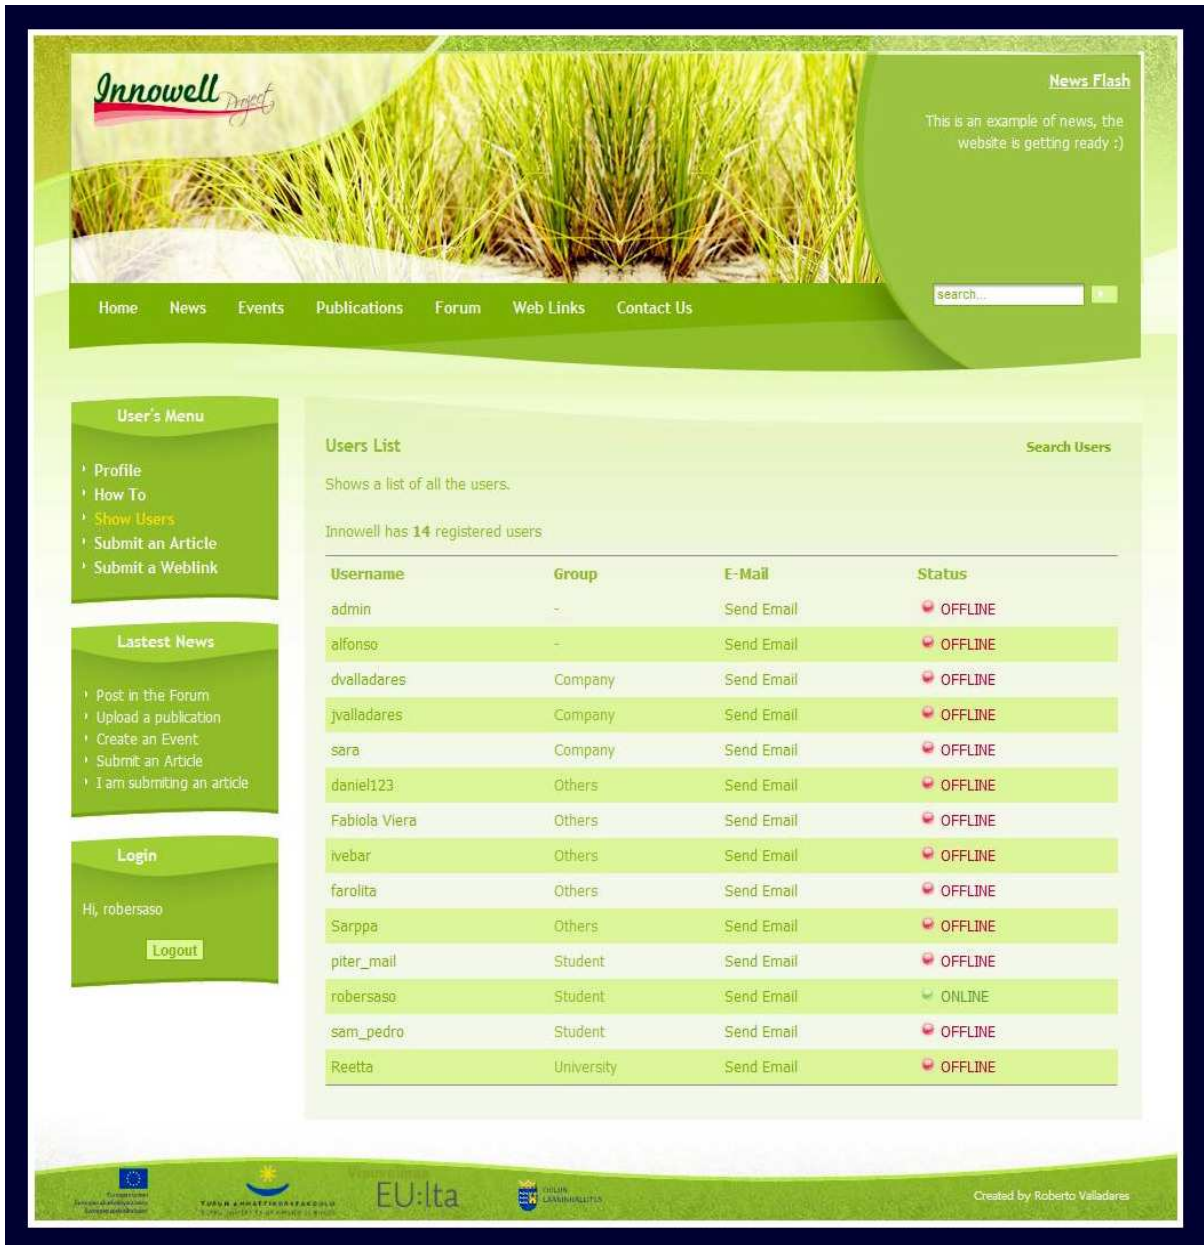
Innowell Project

News Flash

This is an example of news, the website is getting ready :)

search...

Home News Events Publications Forum Web Links Contact Us

User's Menu

- Profile
- How To
- Show Users
- Submit an Article
- Submit a Weblink

Lastest News

- Post in the Forum
- Upload a publication
- Create an Event
- Submit an Article
- I am submiting an article

Login

Hi, robersaso

Logout

Users List

Search Users

Shows a list of all the users.

Innowell has **14** registered users

| Username | Group | E-Mail | Status |
|---|---|---|---|
| admin | - | Send Email | OFFLINE |
| alfonso | - | Send Email | OFFLINE |
| dvalladares | Company | Send Email | OFFLINE |
| jvalladares | Company | Send Email | OFFLINE |
| sara | Company | Send Email | OFFLINE |
| daniel123 | Others | Send Email | OFFLINE |
| Fabiola Viera | Others | Send Email | OFFLINE |
| ivebar | Others | Send Email | OFFLINE |
| farolita | Others | Send Email | OFFLINE |
| Sarppa | Others | Send Email | OFFLINE |
| piter_mail | Student | Send Email | OFFLINE |
| robersaso | Student | Send Email | ONLINE |
| sam_pedro | Student | Send Email | OFFLINE |
| Reetta | University | Send Email | OFFLINE |

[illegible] TURUN AMMATTIKORKEAKOULU EU:lta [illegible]

Created by Roberto Valladares